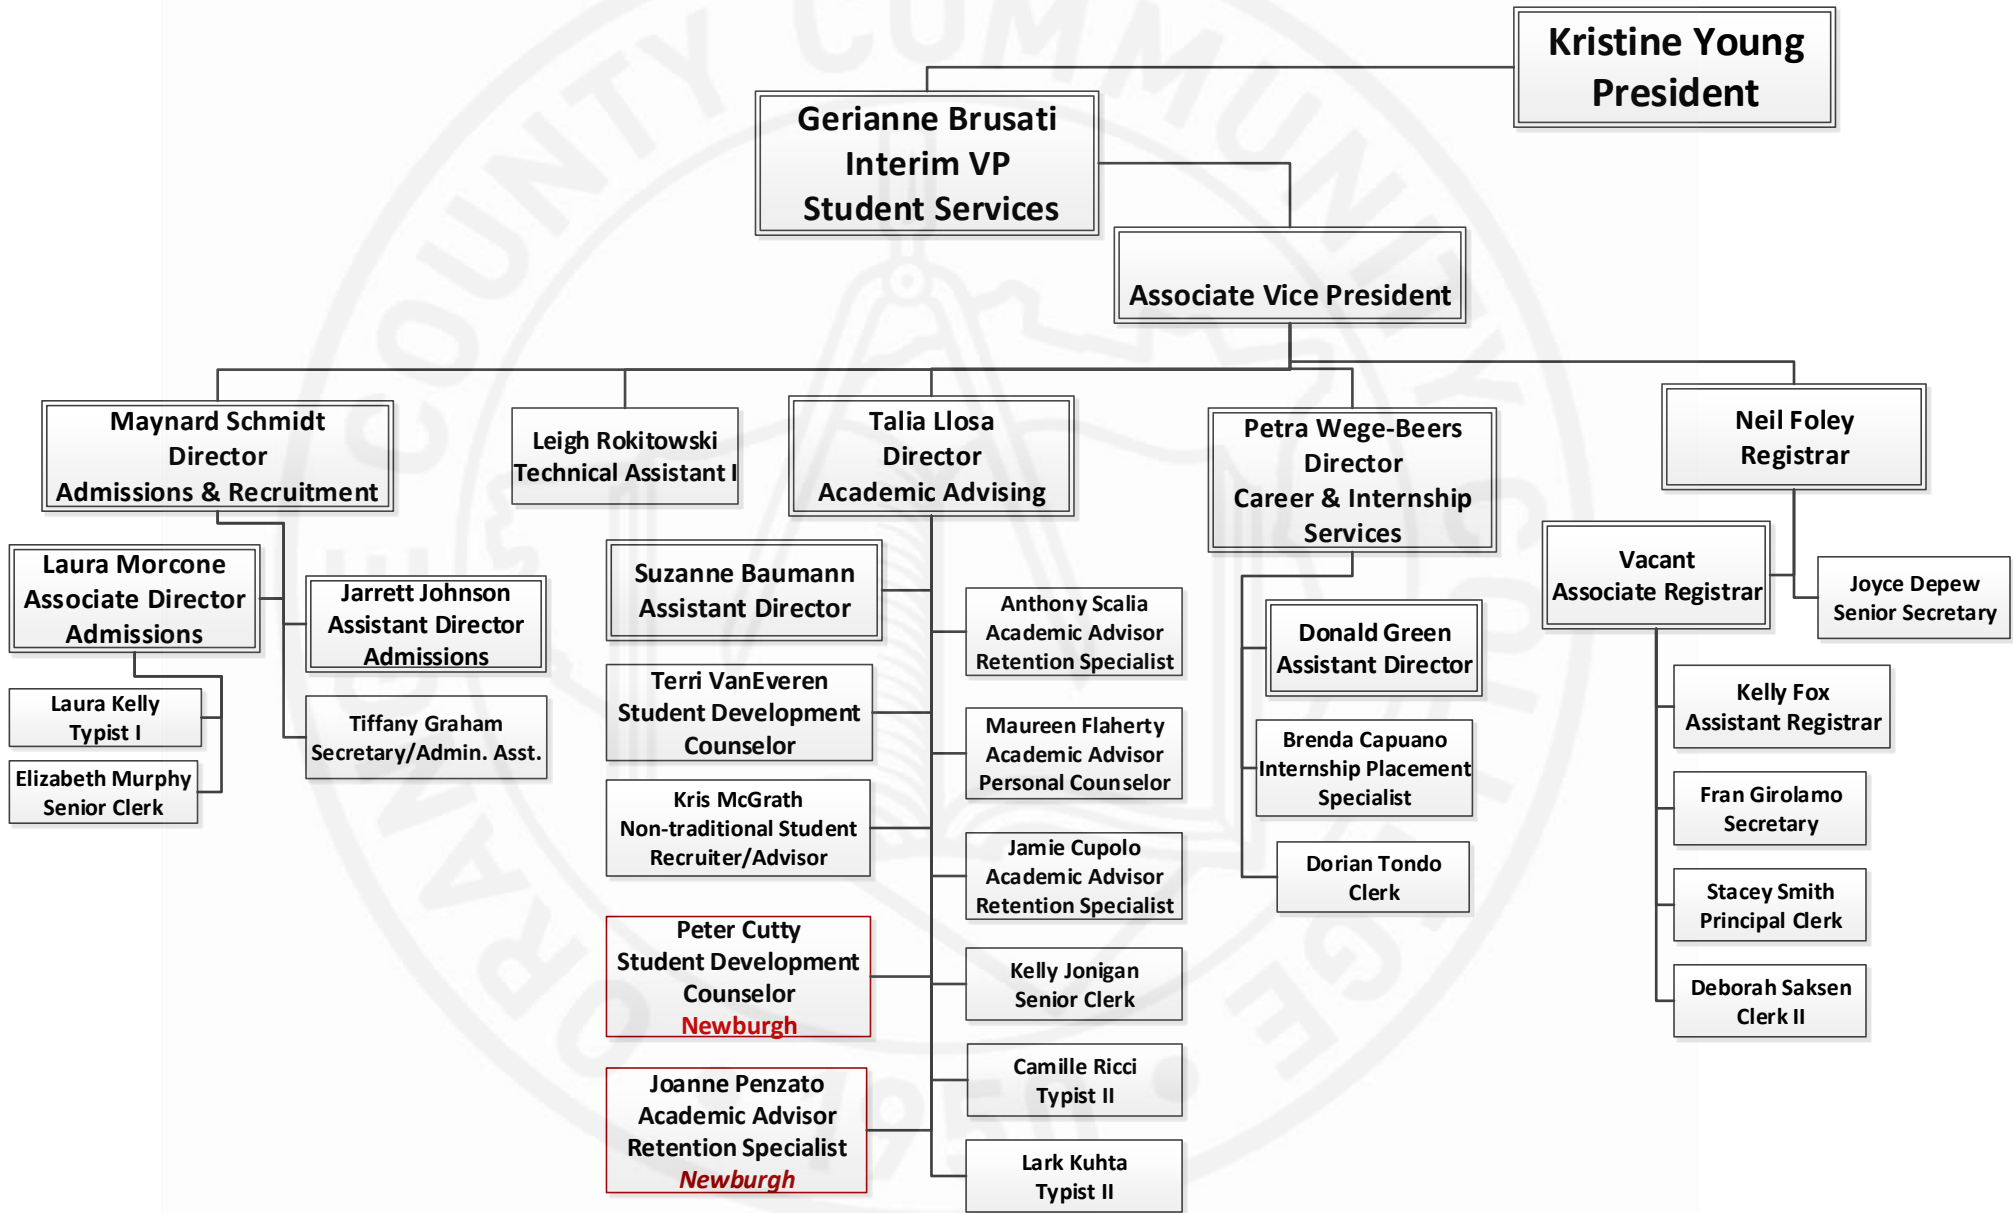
Kristine Young
President

Gerianne Brusati
Interim VP
Student Services

Associate Vice President

Maynard Schmidt
Director
Admissions & Recruitment

Leigh Rokitowski
Technical Assistant I

Talia Llosa
Director
Academic Advising

Petra Wege-Beers
Director
Career & Internship Services

Neil Foley
Registrar

Laura Morcone
Associate Director
Admissions

Jarrett Johnson
Assistant Director
Admissions

Laura Kelly
Typist I

Elizabeth Murphy
Senior Clerk

Tiffany Graham
Secretary/Admin. Asst.

Suzanne Baumann
Assistant Director

Terri VanEveren
Student Development
Counselor

Kris McGrath
Non-traditional Student
Recruiter/Advisor

Peter Cutty
Student Development
Counselor
Newburgh

Joanne Penzato
Academic Advisor
Retention Specialist
Newburgh

Anthony Scalia
Academic Advisor
Retention Specialist

Maureen Flaherty
Academic Advisor
Personal Counselor

Jamie Cupolo
Academic Advisor
Retention Specialist

Kelly Jonigan
Senior Clerk

Camille Ricci
Typist II

Lark Kuhta
Typist II

Donald Green
Assistant Director

Brenda Capuano
Internship Placement
Specialist

Dorian Tondo
Clerk

Vacant
Associate Registrar

Joyce Depew
Senior Secretary

Kelly Fox
Assistant Registrar

Fran Girolamo
Secretary

Stacey Smith
Principal Clerk

Deborah Saksen
Clerk II